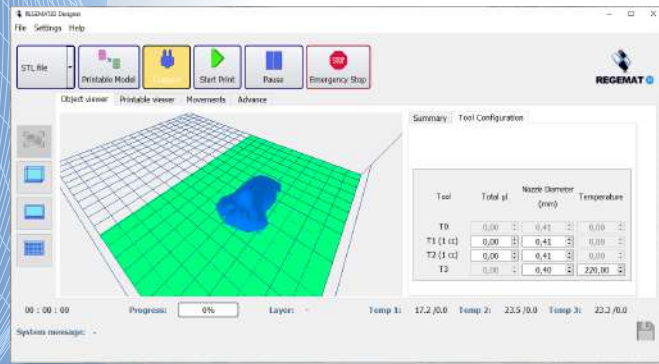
REGEMAT3D Designer

File Settings Help

STL file

Printable Model

Connect

Start Print

Pause

Emergency Stop

REGEMAT

Object viewer | Printable viewer | Movements | Advance

Summary | Tool Configuration

| Tool | Total µl | Nozzle Diameter (mm) | Temperature |
|---|---|---|---|
| T0 | 0,00 | 0,41 | 0,00 |
| T1 (1 cc) | 0,00 | 0,41 | 0,00 |
| T2 (1 cc) | 0,00 | 0,41 | 0,00 |
| T3 | 0,00 | 0,40 | 220,00 |

00 : 00 : 00 Progress: 0% Layer: - Temp 1: 17.2 /0.0 Temp 2: 23.5 /0.0 Temp 3: 23.2 /0.0

System message: -